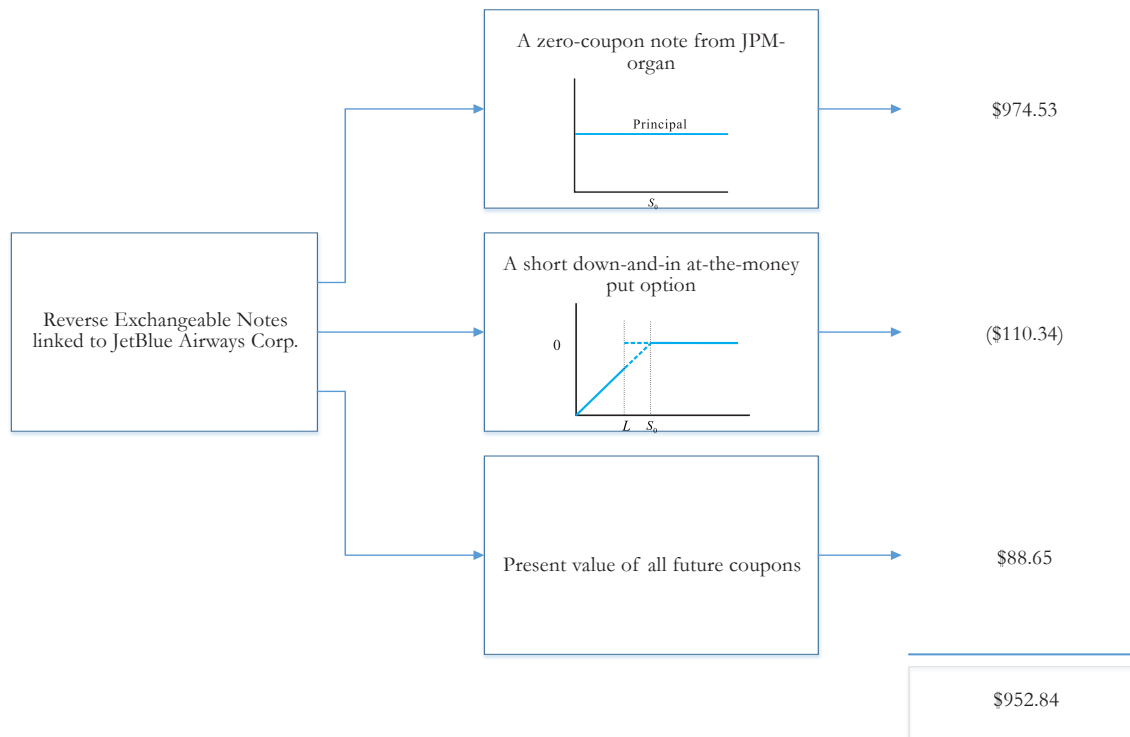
Reverse Exchangeable Notes linked to JetBlue Airways Corp.

A zero-coupon note from JPMorgan

Principal

$S_0$

$974.53

A short down-and-in at-the-money put option

0

$L$ $S_0$

($110.34)

Present value of all future coupons

$88.65

$952.84